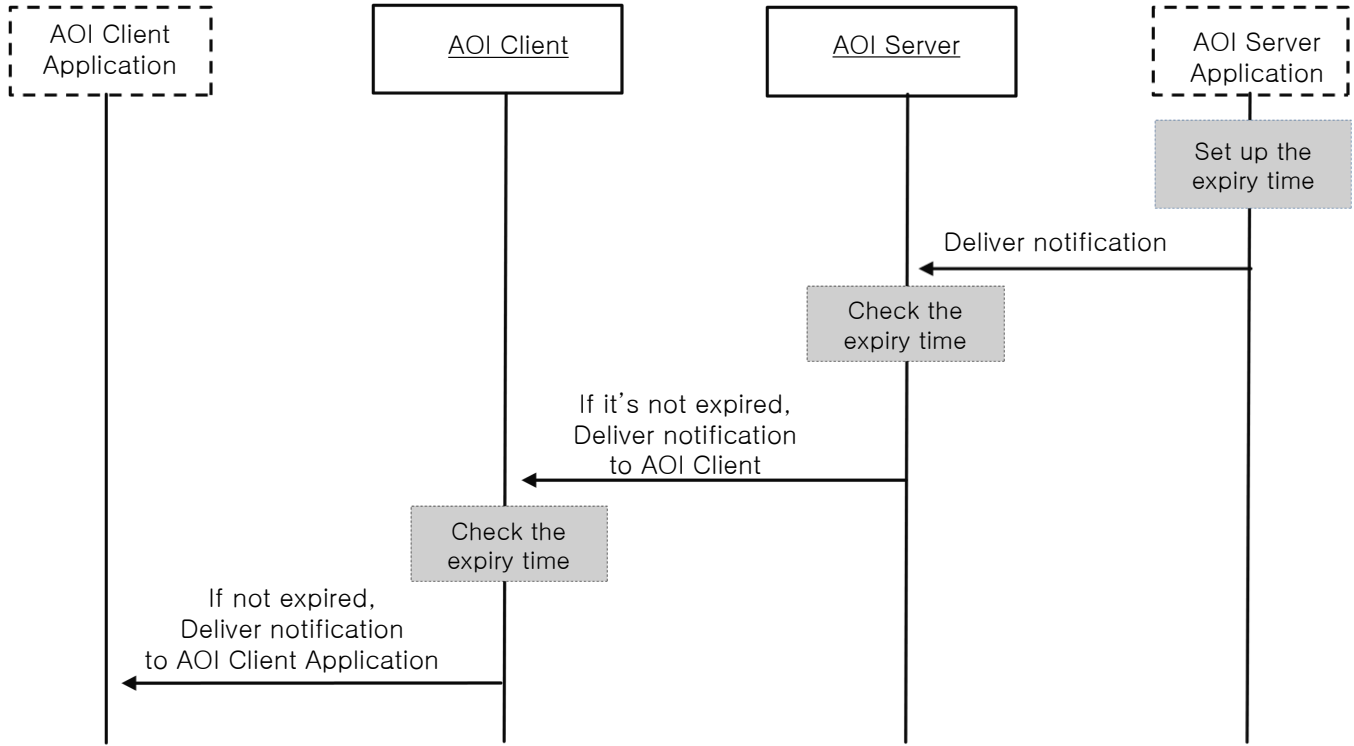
AOI Client Application

AOI Client

AOI Server

AOI Server Application

Set up the expiry time

Deliver notification

Check the expiry time

If it’s not expired, Deliver notification to AOI Client

Check the expiry time

If not expired, Deliver notification to AOI Client Application